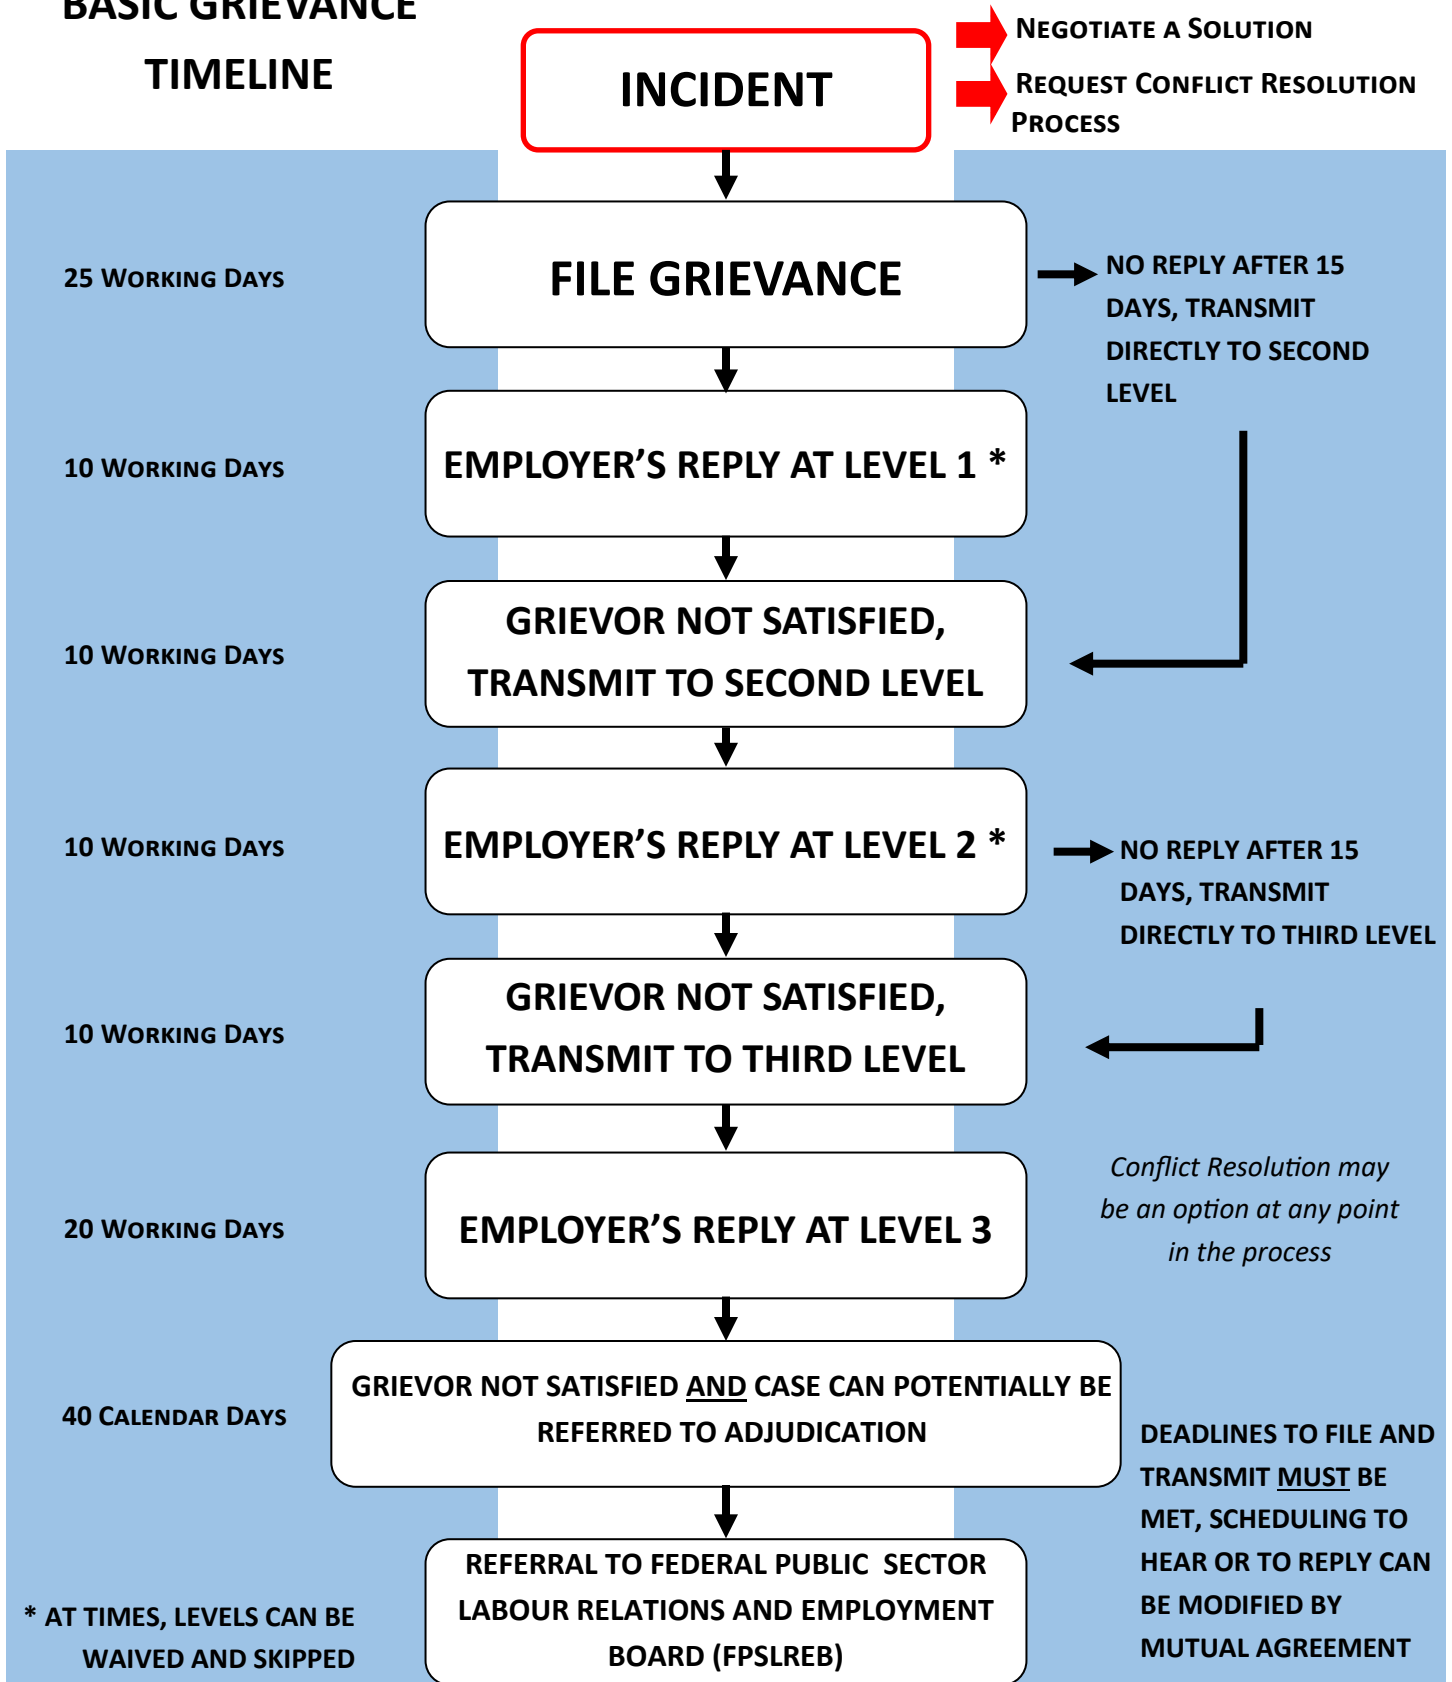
BASIC GRIEVANCE TIMELINE

INCIDENT

NEGOTIATE A SOLUTION

REQUEST CONFLICT RESOLUTION PROCESS

25 WORKING DAYS

FILE GRIEVANCE

NO REPLY AFTER 15 DAYS, TRANSMIT DIRECTLY TO SECOND LEVEL

10 WORKING DAYS

EMPLOYER'S REPLY AT LEVEL 1 *

10 WORKING DAYS

GRIEVOR NOT SATISFIED, TRANSMIT TO SECOND LEVEL

10 WORKING DAYS

EMPLOYER'S REPLY AT LEVEL 2 *

NO REPLY AFTER 15 DAYS, TRANSMIT DIRECTLY TO THIRD LEVEL

10 WORKING DAYS

GRIEVOR NOT SATISFIED, TRANSMIT TO THIRD LEVEL

20 WORKING DAYS

EMPLOYER'S REPLY AT LEVEL 3

Conflict Resolution may be an option at any point in the process

40 CALENDAR DAYS

GRIEVOR NOT SATISFIED AND CASE CAN POTENTIALLY BE REFERRED TO ADJUDICATION

DEADLINES TO FILE AND TRANSMIT MUST BE MET, SCHEDULING TO HEAR OR TO REPLY CAN BE MODIFIED BY MUTUAL AGREEMENT

REFERRAL TO FEDERAL PUBLIC SECTOR LABOUR RELATIONS AND EMPLOYMENT BOARD (FPSLREB)

* AT TIMES, LEVELS CAN BE WAIVED AND SKIPPED